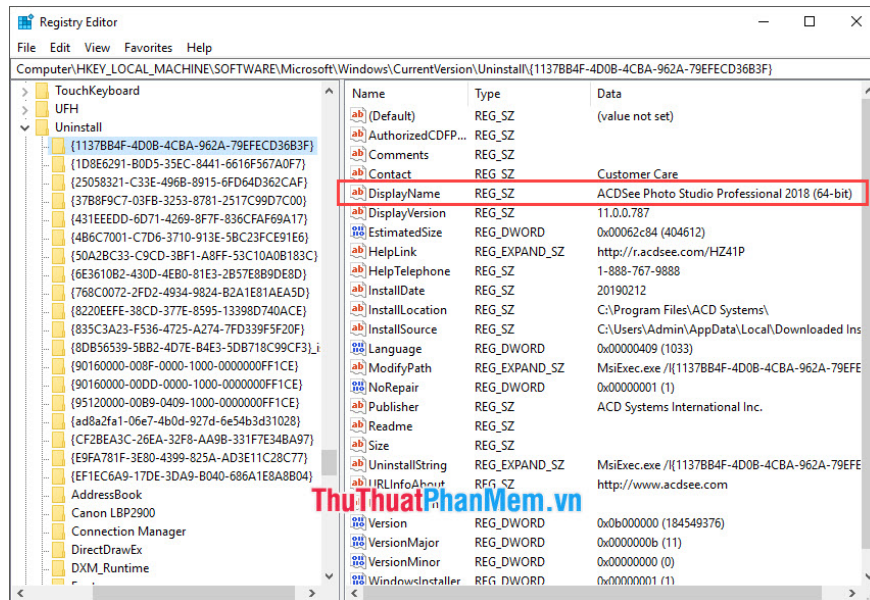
Registry Editor

File Edit View Favorites Help

Computer\HKEY_LOCAL_MACHINE\SOFTWARE\Microsoft\Windows\CurrentVersion\Uninstall\{1137BB4F-4D0B-4CBA-962A-79EFECD36B3F}

TouchKeyboard
UFH
Uninstall
{1137BB4F-4D0B-4CBA-962A-79EFECD36B3F}
{1D8E6291-B0D5-35EC-8441-6616F567A0F7}
{25058321-C33E-496B-8915-6FD64D362CAF}
{37B8F9C7-03FB-3253-8781-2517C99D7C00}
{431EEEDD-6D71-4269-8F7F-836CFAF69A17}
{4B6C7001-C7D6-3710-913E-5BC23FCE91E6}
{50A2BC33-C9CD-3BF1-A8FF-53C10A0B183C}
{6E3610B2-430D-4EB0-81E3-2B57E8B9DE8D}
{768C0072-2FD2-4934-9824-B2A1E81AEA5D}
{8220EEFE-38CD-377E-8595-13398D740ACE}
{835C3A23-F536-4725-A274-7FD339F5F20F}
{8DB56539-5BB2-4D7E-B4E3-5DB718C99CF3}_i
{90160000-008F-0000-1000-0000000FF1CE}
{90160000-00DD-0000-1000-0000000FF1CE}
{95120000-00B9-0409-1000-0000000FF1CE}
{ad8a2fa1-06e7-4b0d-927d-6e54b3d31028}
{CF2BEA3C-26EA-32F8-AA9B-331F7E34BA97}
{E9FA781F-3E80-4399-825A-AD3E11C28C77}
{EF1EC6A9-17DE-3DA9-B040-686A1E8A8B04}
AddressBook
Canon LBP2900
Connection Manager
DirectDrawEx
DXM_Runtime

| Name | Type | Data |
|---|---|---|
| (Default) | REG_SZ | (value not set) |
| AuthorizedCDFP... | REG_SZ | |
| Comments | REG_SZ | |
| Contact | REG_SZ | Customer Care |
| DisplayName | REG_SZ | ACDSee Photo Studio Professional 2018 (64-bit) |
| DisplayVersion | REG_SZ | 11.0.0.787 |
| EstimatedSize | REG_DWORD | 0x00062c84 (404612) |
| HelpLink | REG_EXPAND_SZ | http://r.acdsee.com/HZ41P |
| HelpTelephone | REG_SZ | 1-888-767-9888 |
| InstallDate | REG_SZ | 20190212 |
| InstallLocation | REG_SZ | C:\Program Files\ACD Systems\ |
| InstallSource | REG_SZ | C:\Users\Admin\AppData\Local\Downloaded Ins |
| Language | REG_DWORD | 0x00000409 (1033) |
| ModifyPath | REG_EXPAND_SZ | MsiExec.exe /I{1137BB4F-4D0B-4CBA-962A-79EFE |
| NoRepair | REG_DWORD | 0x00000001 (1) |
| Publisher | REG_SZ | ACD Systems International Inc. |
| Readme | REG_SZ | |
| Size | REG_SZ | |
| UninstallString | REG_EXPAND_SZ | MsiExec.exe /I{1137BB4F-4D0B-4CBA-962A-79EFE |
| URLInfoAbout | REG_SZ | http://www.acdsee.com |
| Version | REG_DWORD | 0x0b000000 (184549376) |
| VersionMajor | REG_DWORD | 0x0000000b (11) |
| VersionMinor | REG_DWORD | 0x00000000 (0) |
| WindowsInstaller | REG_DWORD | 0x00000001 (1) |

ThuThuatPhanMem.vn